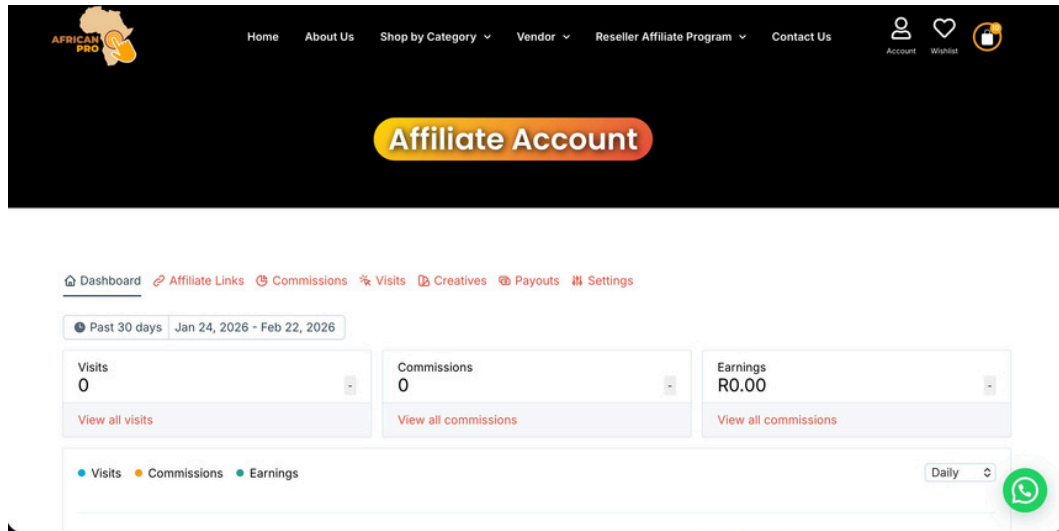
AFRICAN PRO

Home About Us Shop by Category Vendor Reseller Affiliate Program Contact Us

Account Wishlist

0

Affiliate Account

Dashboard Affiliate Links Commissions Visits Creatives Payouts Settings

Past 30 days Jan 24, 2026 - Feb 22, 2026

| Visits | Commissions | Earnings |
|---|---|---|
| 0 - | 0 - | R0.00 - |
| View all visits | View all commissions | View all commissions |

Visits Commissions Earnings

Daily